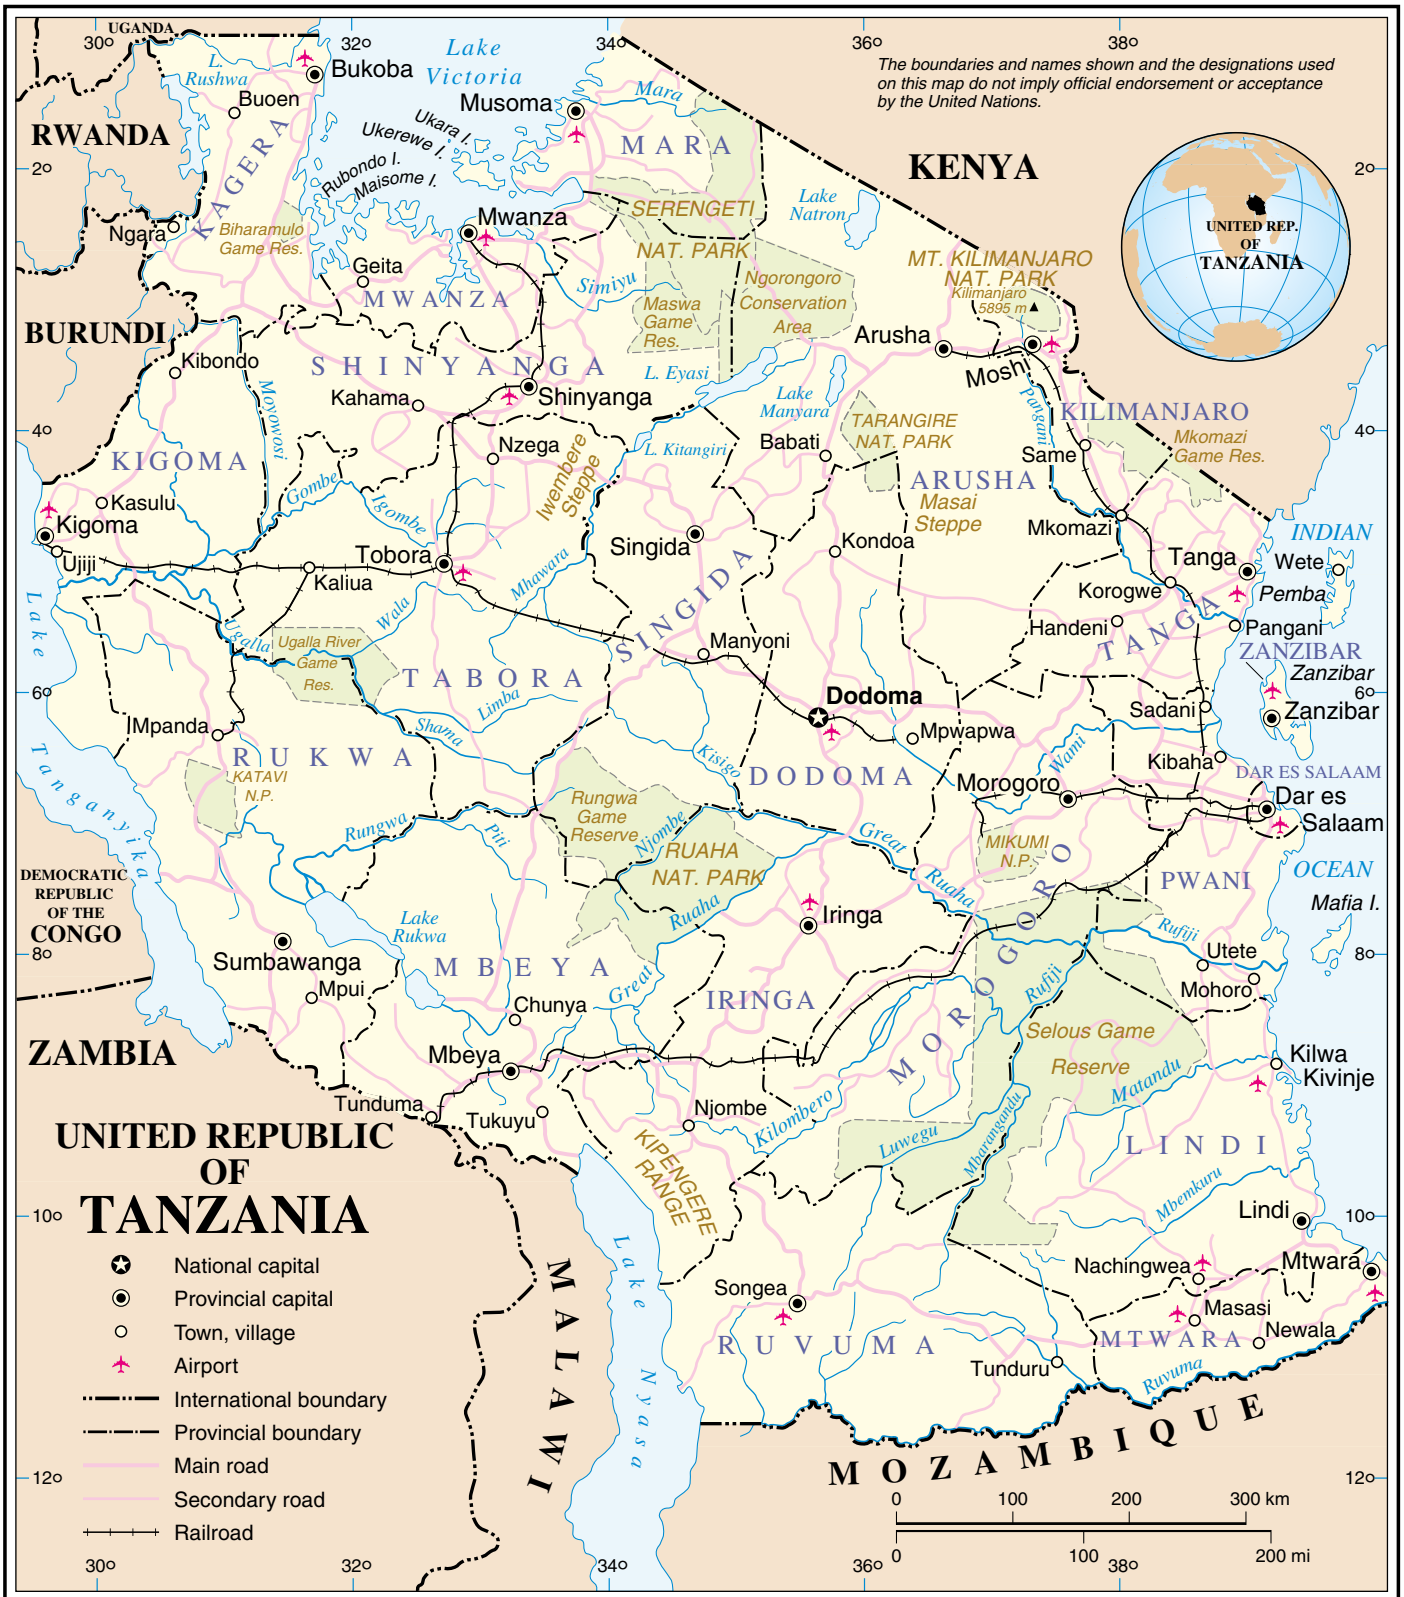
UGANDA
30° 32° 34° 36° 38°

The boundaries and names shown and the designations used on this map do not imply official endorsement or acceptance by the United Nations.

Lake Victoria
L. Rushwa
Bukoba
Buoen
Musoma
Mara
MARA
RWANDA
KAGERA
Ukara I.
Ukerewe I.
Rubondo I.
Maisome I.
KENYA
2°
SERENGETI NAT. PARK
Lake Natron
UNITED REP. OF TANZANIA
Ngara
Biharamulo Game Res.
Mwanza
Geita
MWANZA
Simiyu
Maswa Game Res.
Ngorongoro Conservation Area
MT. KILIMANJARO NAT. PARK
Kilimanjaro 5895 m
BURUNDI
Arusha
Moshi
Kibondo
Moyowosi
SHINYANGA
Shinyanga
Kahama
L. Eyasi
Lake Manyara
TARANGIRE NAT. PARK
KILIMANJARO
Pangani
Mkomazi Game Res.
4°
KIGOMA
Nzega
Wembere Steppe
L. Kitangiri
Babati
Same
ARUSHA
Masai Steppe
Gombe
Igombe
Kasulu
Kigoma
Ujiji
Tobora
Kaliua
Singida
Kondoa
Mkomazi
INDIAN
Tanga
Wete
Pemba
Mhawara
SINGIDA
Korogwe
Handeni
Pangani
TANGA
ZANZIBAR
Zanzibar
Ugalla
Ugalla River Game Res.
Wala
Manyoni
Lake Tanganyika
6°
TABORA
Limba
Dodoma
Mpwapwa
Sadani
Zanzibar
Mpanda
RUKWA
Shama
Kisigo
DODOMA
Wami
Kibaha
DAR ES SALAAM
KATAVI N.P.
Morogoro
Dar es Salaam
Rungwa
Piti
Rungwa Game Reserve
Njombe
Great
Ruaha
MIKUMI N.P.
RUAHA NAT. PARK
OCEAN
DEMOCRATIC REPUBLIC OF THE CONGO
PWANI
Iringa
Mafia I.
Lake Rukwa
Rufiji
Utete
8°
Sumbawanga
MBEYA
MOROGORO
Mohoro
Mpui
Chunya
IRINGA
Selous Game Reserve
ZAMBIA
Mbeya
Kilwa Kivinje
Matandu
Tunduma
Tukuyu
Njombe
Kilombero
LINDI
UNITED REPUBLIC OF TANZANIA
KIPENGERE RANGE
Luwegu
Mbarangandu
Mbemkuru
Lindi
10°
National capital
Provincial capital
Town, village
Airport
International boundary
Provincial boundary
Main road
Secondary road
Railroad
MALAWI
Lake Nyasa
Songea
Nachingwea
Mtwara
Masasi
RUVUMA
MTWARA
Newala
Tunduru
Ruvuma
MOZAMBIQUE
12°
0 100 200 300 km
0 100 200 mi
30° 32° 34° 36° 38°